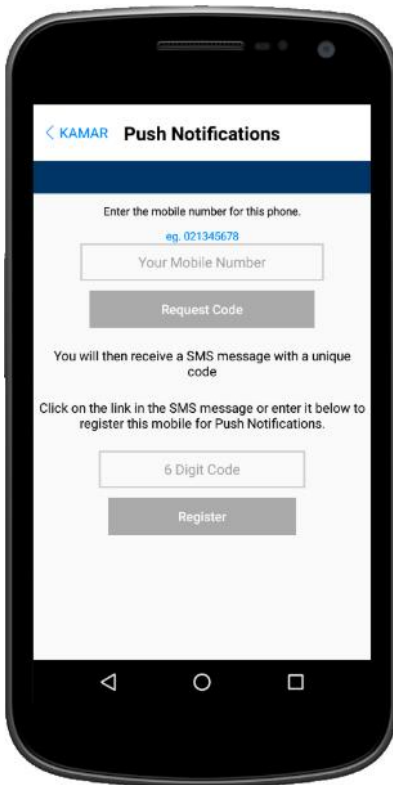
< KAMAR Push Notifications

Enter the mobile number for this phone.

eg. 021345678

Your Mobile Number

Request Code

You will then receive a SMS message with a unique code

Click on the link in the SMS message or enter it below to register this mobile for Push Notifications.

6 Digit Code

Register